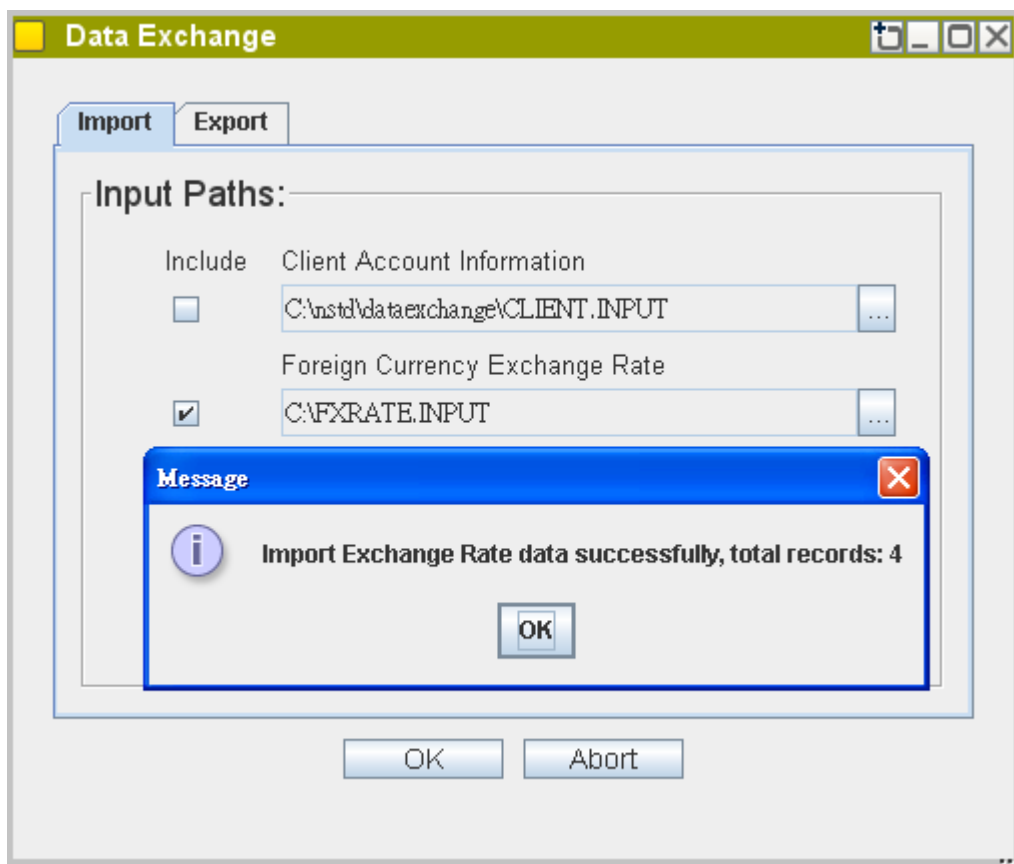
Data Exchange

Import Export

Input Paths:

Include Client Account Information

C:\nstd\dataexchange\CLIENT.INPUT ...

Foreign Currency Exchange Rate

C:\FXRATE.INPUT ...

Message

Import Exchange Rate data successfully, total records: 4

OK

OK Abort